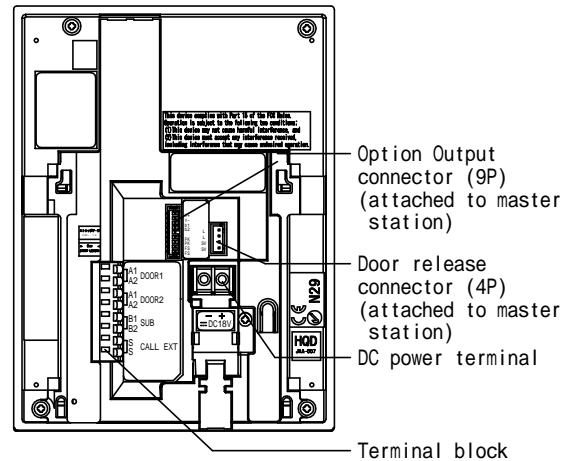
This device complies with Part 15 of the FCC Rules. Operation is subject to the following two conditions: (1)This device may not cause harmful interference, and (2)this device must accept any interference received, including interference that may cause undesired operation.

Option Output connector (9P) (attached to master station)

Door release connector (4P) (attached to master station)

DC power terminal

Terminal block

A1 A2 DOOR1
A1 A2 DOOR2
B1 B2 SUB
S S CALL EXT

$-$ $+$
$=$DC18V

N29

HQD